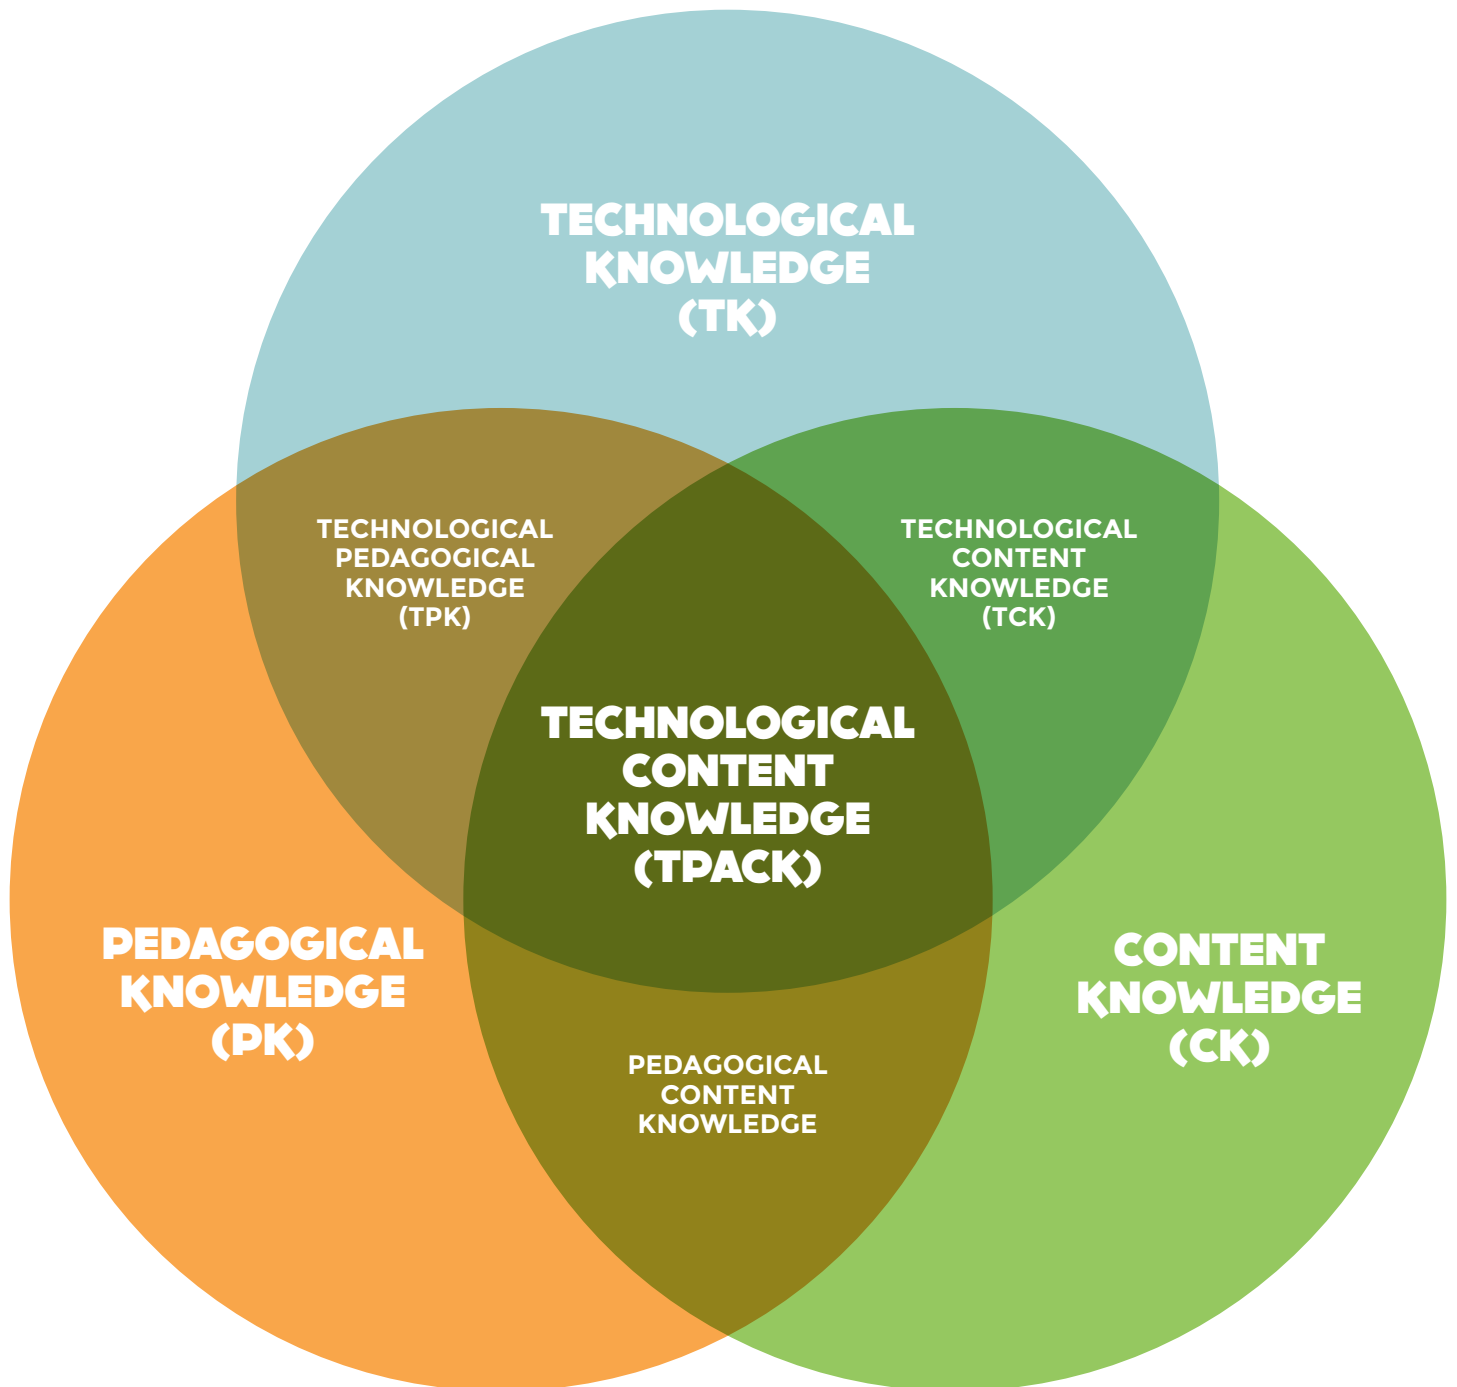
TECHNOLOGICAL KNOWLEDGE (TK)

TECHNOLOGICAL PEDAGOGICAL KNOWLEDGE (TPK)

TECHNOLOGICAL CONTENT KNOWLEDGE (TCK)

TECHNOLOGICAL CONTENT KNOWLEDGE (TPACK)

PEDAGOGICAL KNOWLEDGE (PK)

CONTENT KNOWLEDGE (CK)

PEDAGOGICAL CONTENT KNOWLEDGE